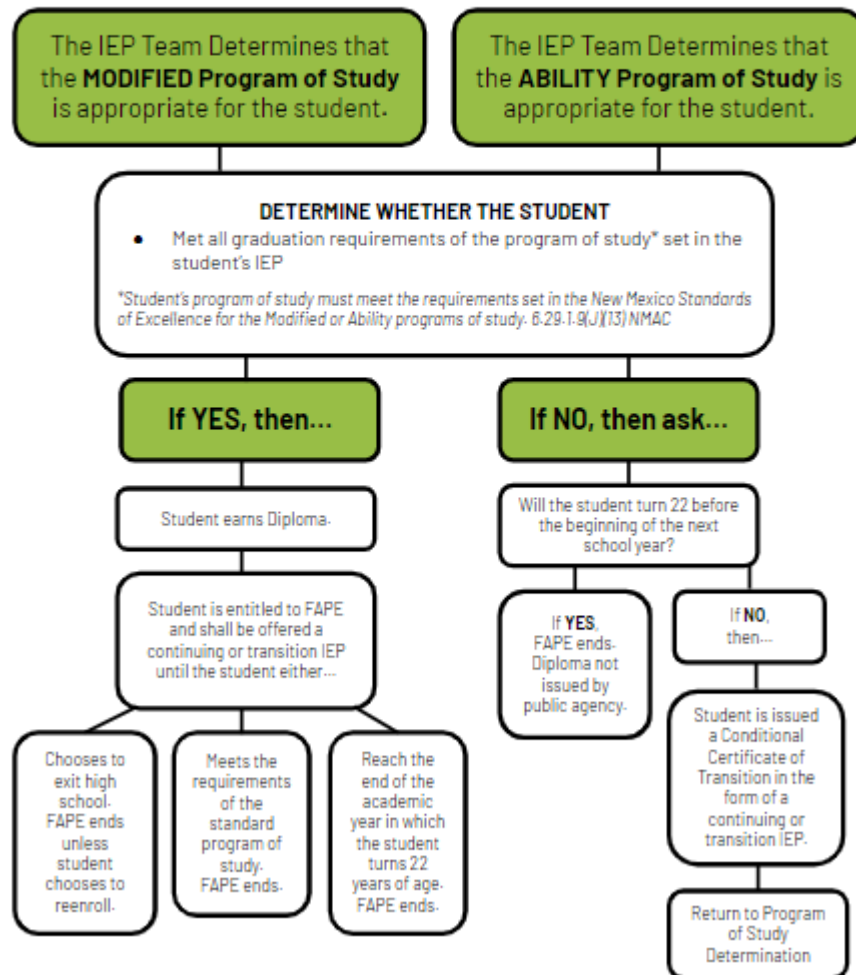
The IEP Team Determines that the **MODIFIED Program of Study** is appropriate for the student.

The IEP Team Determines that the **ABILITY Program of Study** is appropriate for the student.

DETERMINE WHETHER THE STUDENT

- Met all graduation requirements of the program of study* set in the student's IEP

*Student's program of study must meet the requirements set in the New Mexico Standards of Excellence for the Modified or Ability programs of study. 6.29.1.9(J)(13) NMAC

If YES, then...

If NO, then ask...

Student earns Diploma.

Student is entitled to FAPE and shall be offered a continuing or transition IEP until the student either...

Chooses to exit high school. FAPE ends unless student chooses to reenroll.

Meets the requirements of the standard program of study. FAPE ends.

Reach the end of the academic year in which the student turns 22 years of age. FAPE ends.

Will the student turn 22 before the beginning of the next school year?

If **YES**, FAPE ends. Diploma not issued by public agency.

If **NO**, then...

Student is issued a Conditional Certificate of Transition in the form of a continuing or transition IEP.

Return to Program of Study Determination